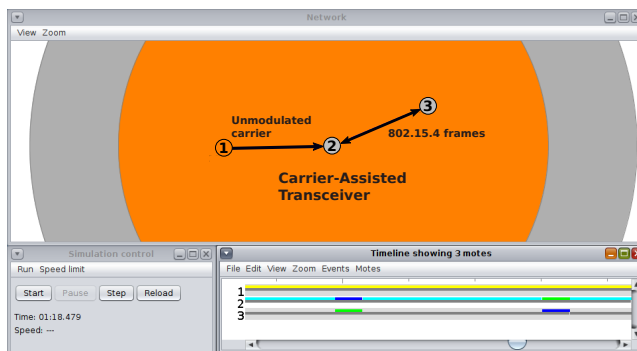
Network

View Zoom

Unmodulated carrier

1

2

3

802.15.4 frames

Carrier-Assisted Transceiver

Simulation control

Run Speed limit

Start Pause Step Reload

Time: 01:18.479

Speed: ---

Timeline showing 3 motes

File Edit View Zoom Events Motes

1

2

3